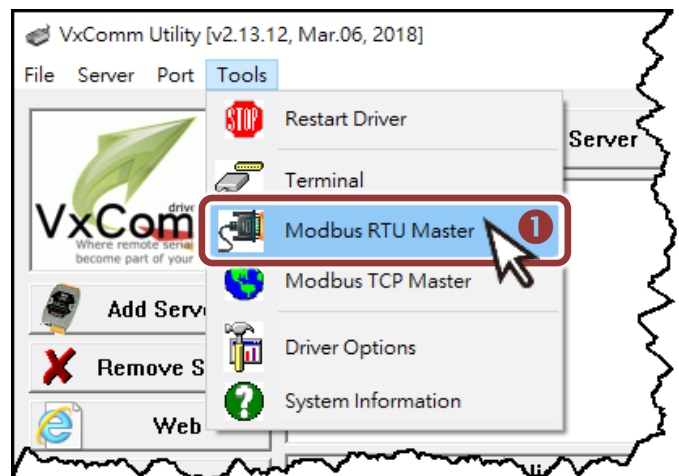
VxComm Utility [v2.13.12, Mar.06, 2018]

File Server Port Tools

Restart Driver

Server

Terminal

VxCom

drive

Where remote serial

become part of your

Modbus RTU Master

1

Modbus TCP Master

Add Serv

Remove S

Driver Options

Web

System Information